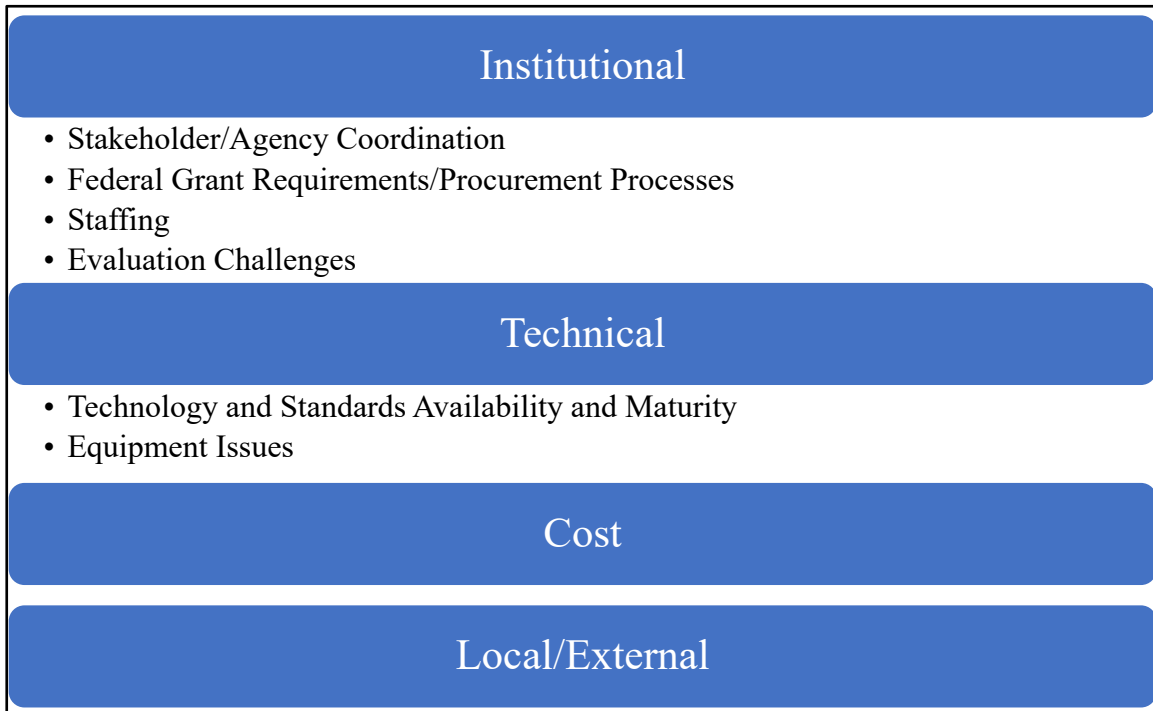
Institutional

- Stakeholder/Agency Coordination
- Federal Grant Requirements/Procurement Processes
- Staffing
- Evaluation Challenges

Technical

- Technology and Standards Availability and Maturity
- Equipment Issues

Cost

Local/External